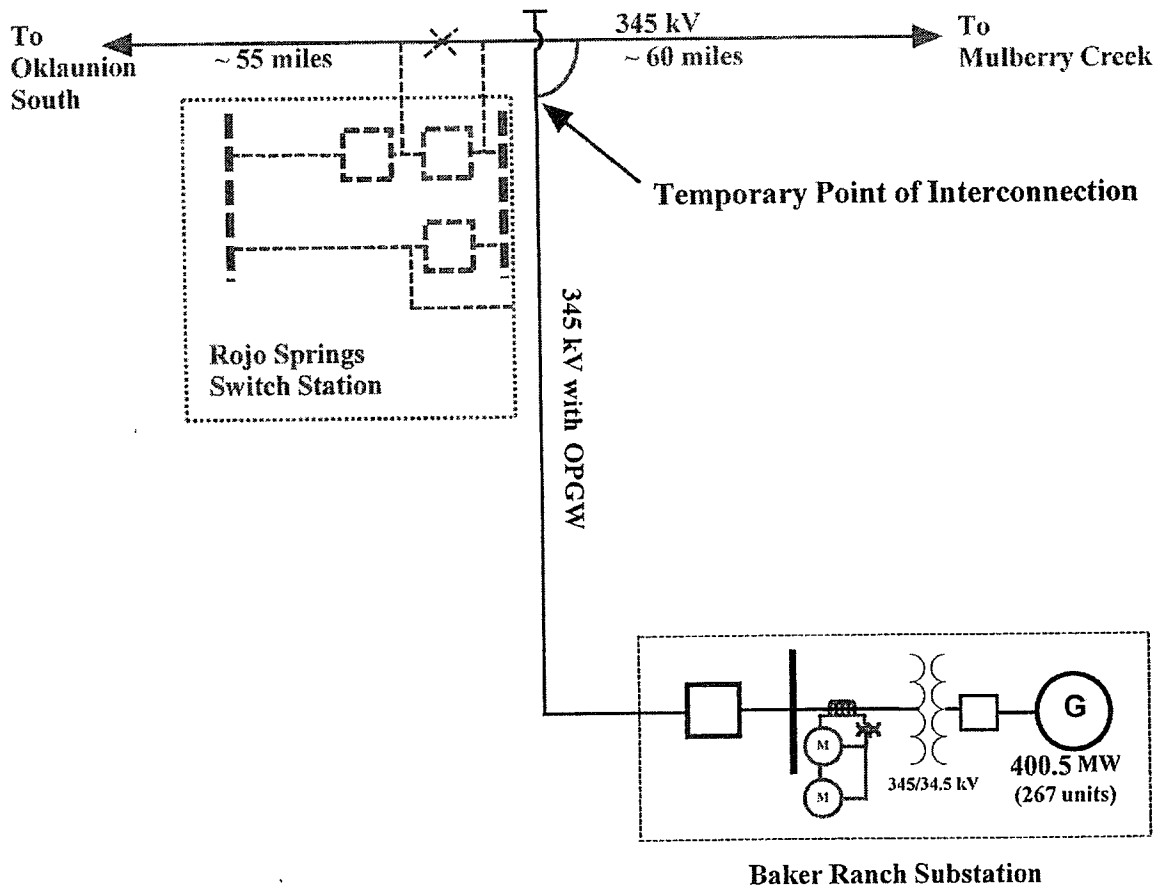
To Oklaunion South

~ 55 miles

345 kV

~ 60 miles

To Mulberry Creek

Temporary Point of Interconnection

Rojo Springs Switch Station

345 kV with OPGW

M

M

345/34.5 kV

G

400.5 MW (267 units)

Baker Ranch Substation